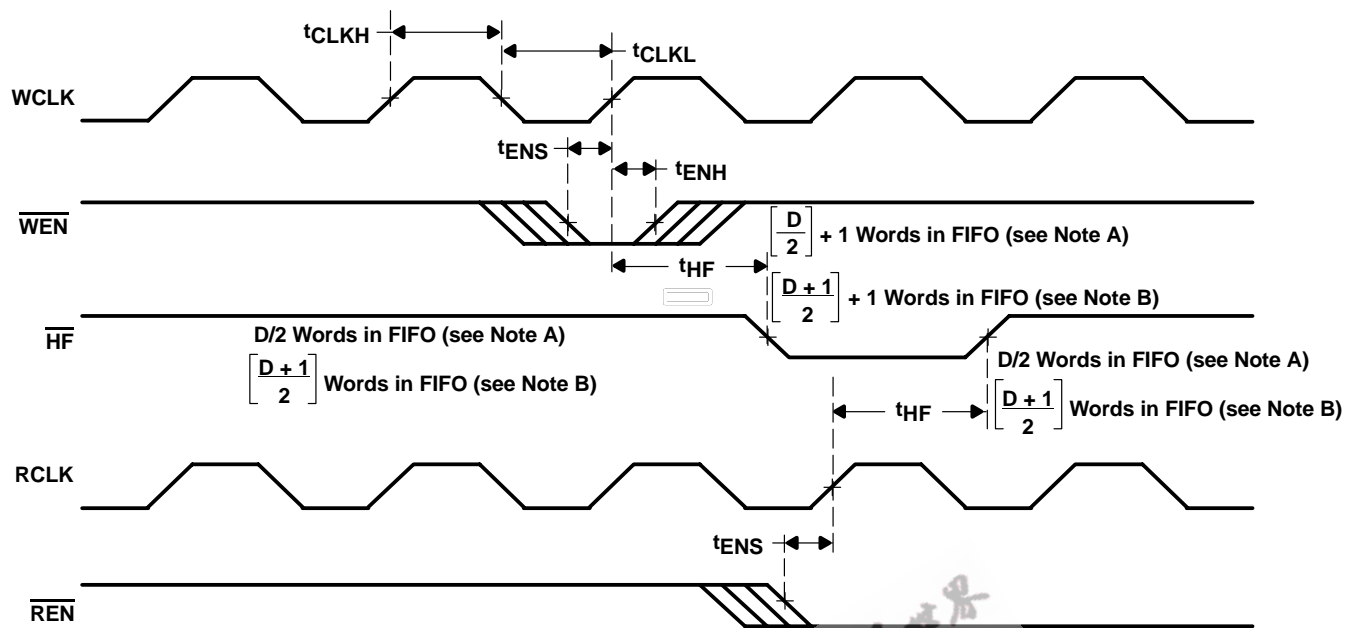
$t_{CLKH}$

$t_{CLKL}$

WCLK

$t_{ENS}$

$t_{ENH}$

$\overline{WEN}$

$\left[\frac{D}{2}\right]$ + 1 Words in FIFO (see Note A)

$t_{HF}$

$\left[\frac{D+1}{2}\right]$ + 1 Words in FIFO (see Note B)

$\overline{HF}$

D/2 Words in FIFO (see Note A)

$\left[\frac{D+1}{2}\right]$ Words in FIFO (see Note B)

D/2 Words in FIFO (see Note A)

$t_{HF}$

$\left[\frac{D+1}{2}\right]$ Words in FIFO (see Note B)

RCLK

$t_{ENS}$

$\overline{REN}$